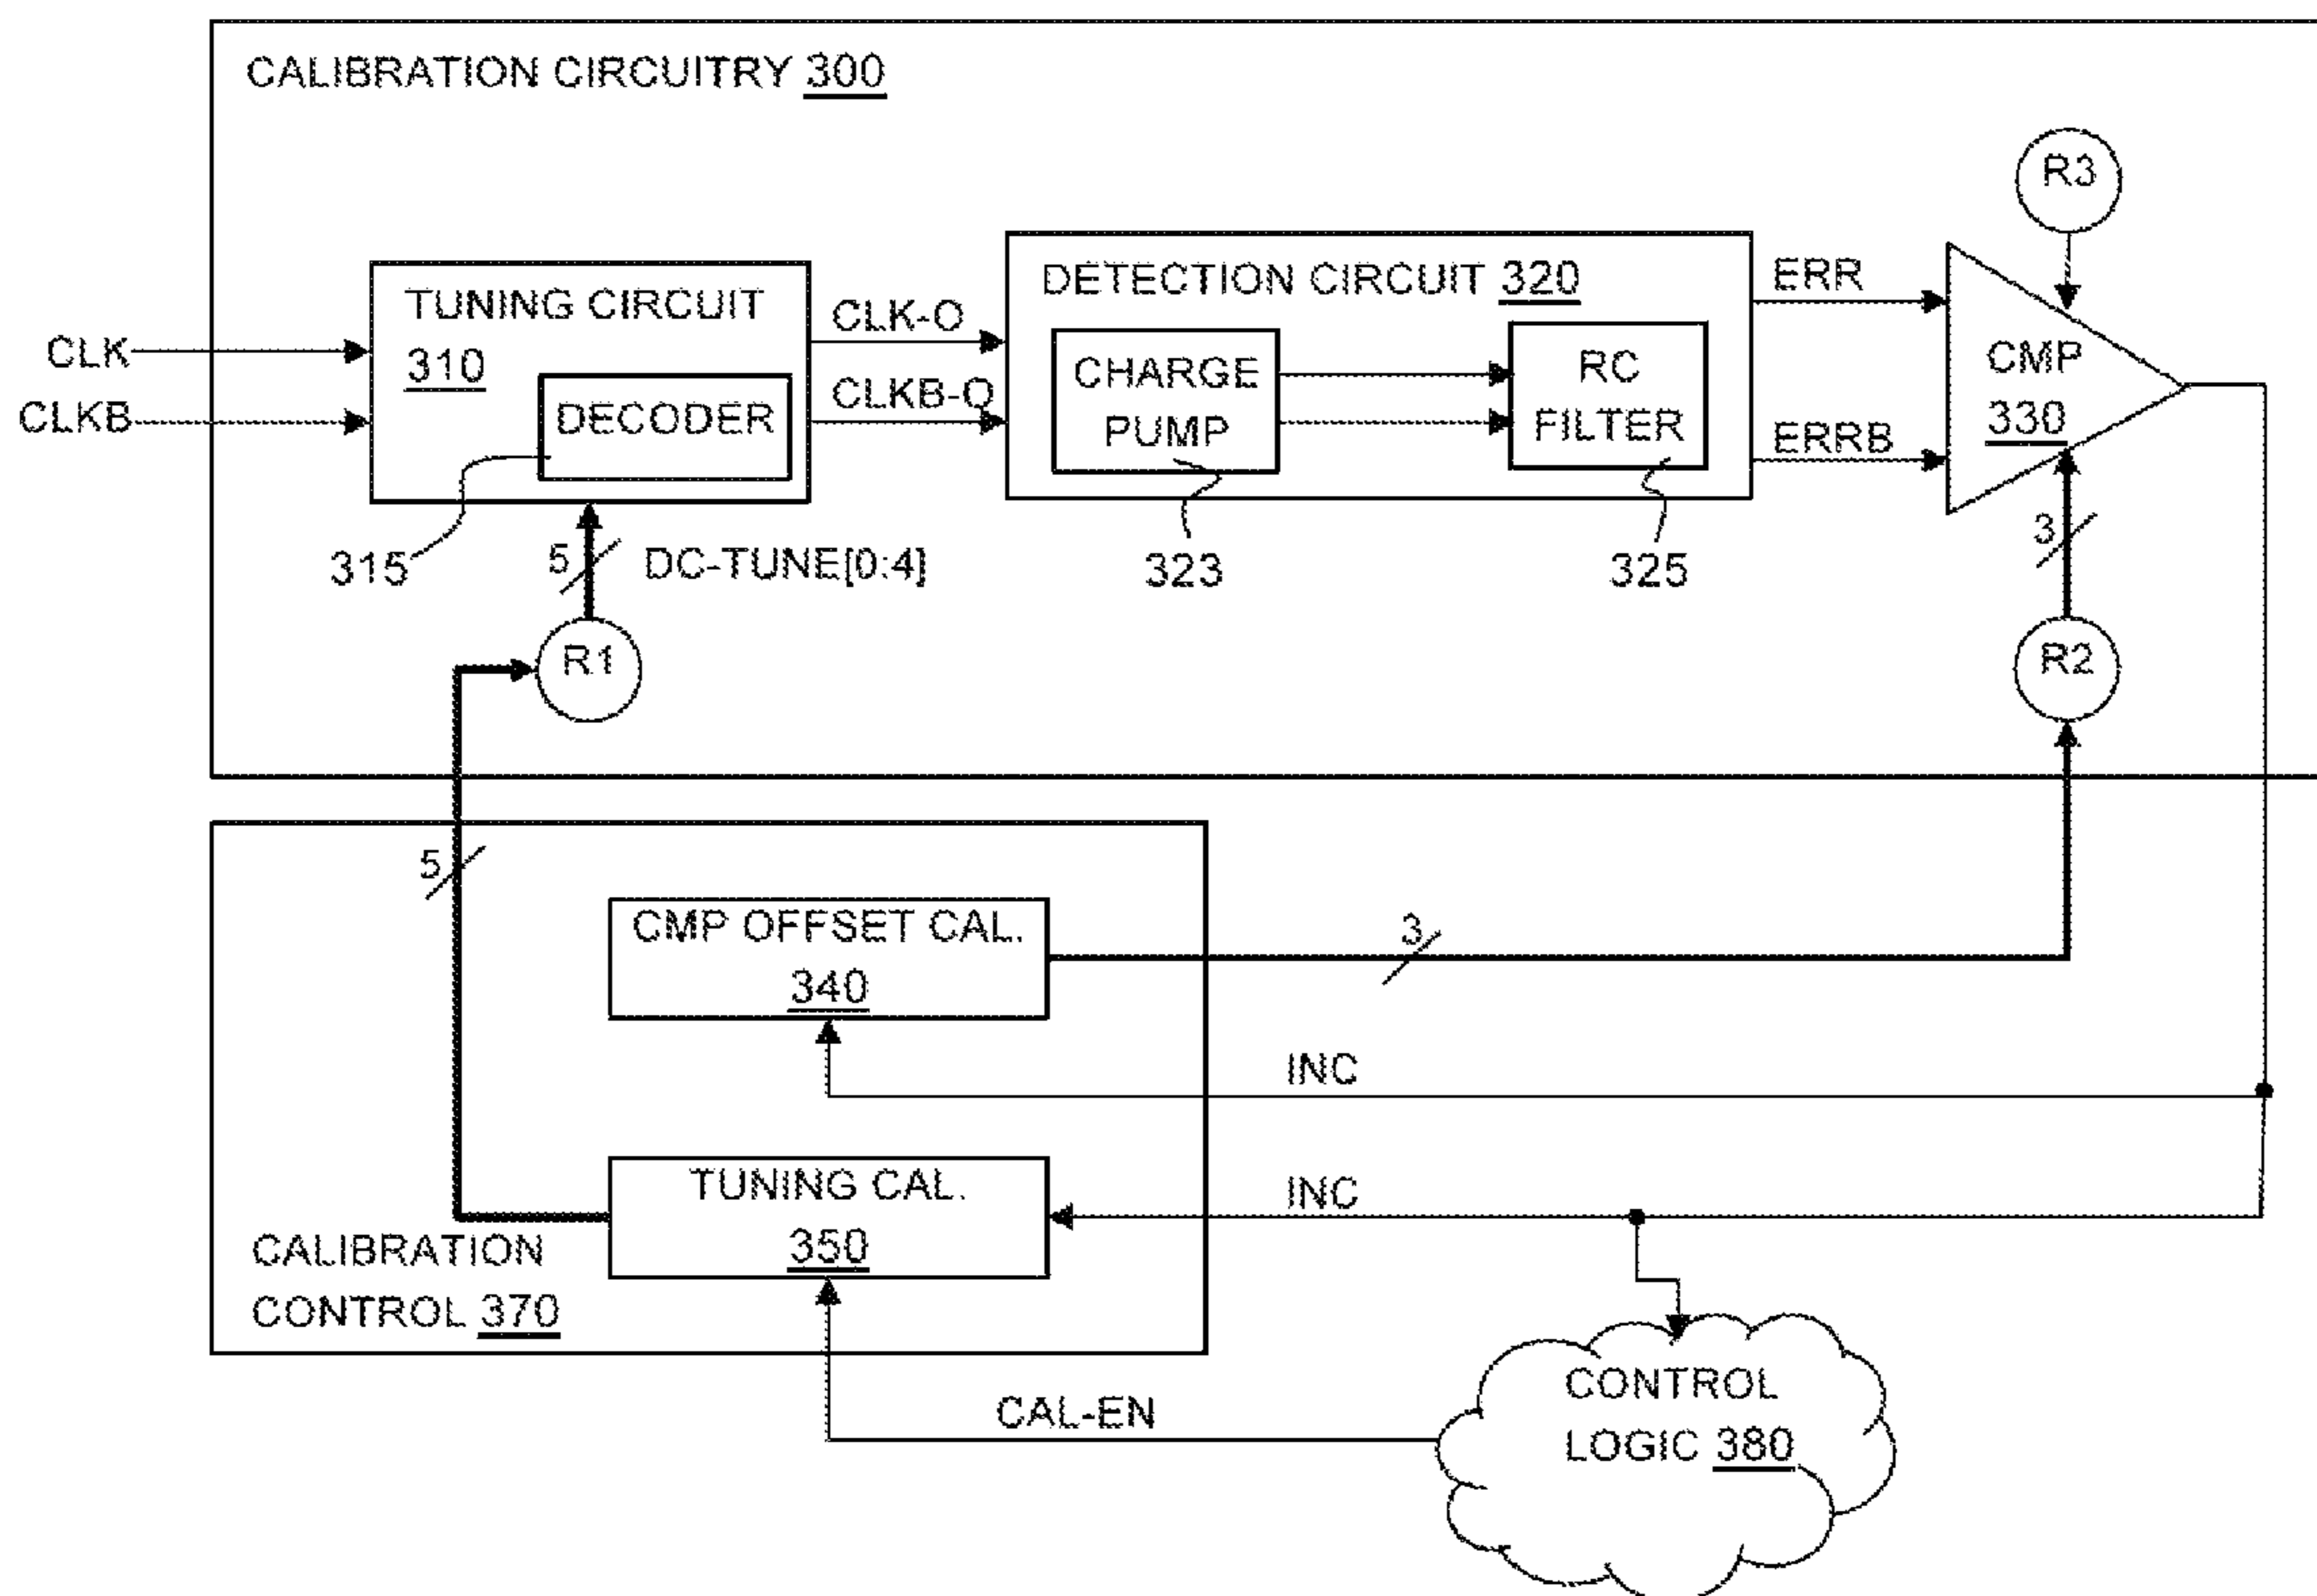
CALIBRATION CIRCUITRY 300

R3

TUNING CIRCUIT 310

DECODER

CLK

CLKB

CLK-O

CLKB-O

DETECTION CIRCUIT 320

CHARGE PUMP

RC FILTER

ERR

ERRB

CMP 330

315

5

DC-TUNE[0:4]

323

325

3

R1

R2

5

CMP OFFSET CAL. 340

3

INC

TUNING CAL. 350

INC

CALIBRATION CONTROL 370

CAL-EN

CONTROL LOGIC 380